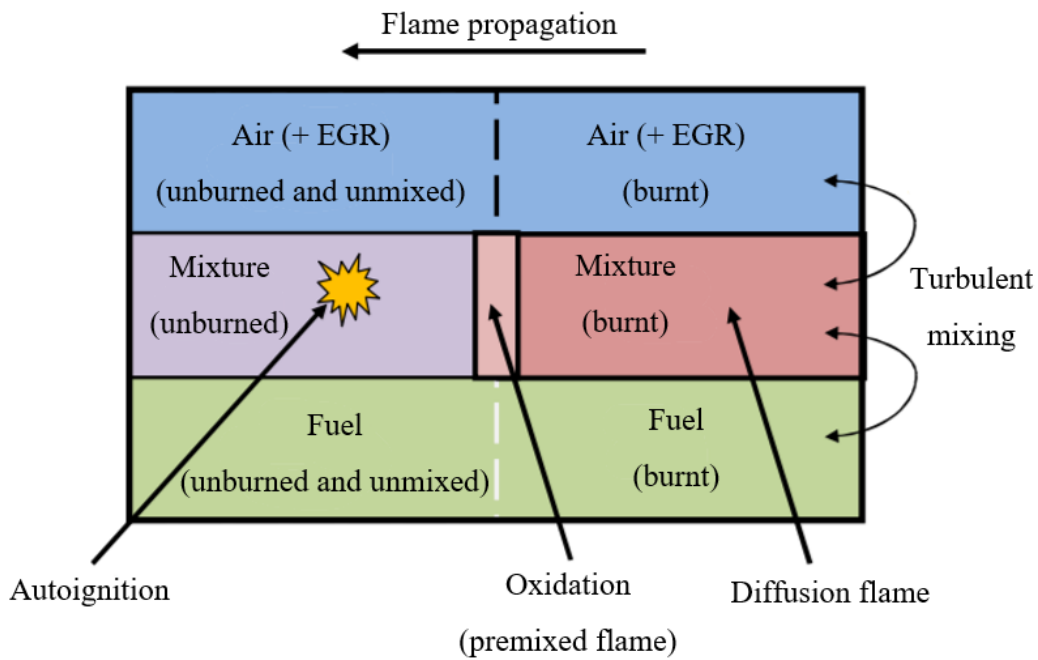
Flame propagation

Air (+ EGR)
(unburned and unmixed)

Air (+ EGR)
(burnt)

Mixture
(unburned)

Mixture
(burnt)

Turbulent
mixing

Fuel
(unburned and unmixed)

Fuel
(burnt)

Autoignition

Oxidation
(premixed flame)

Diffusion flame